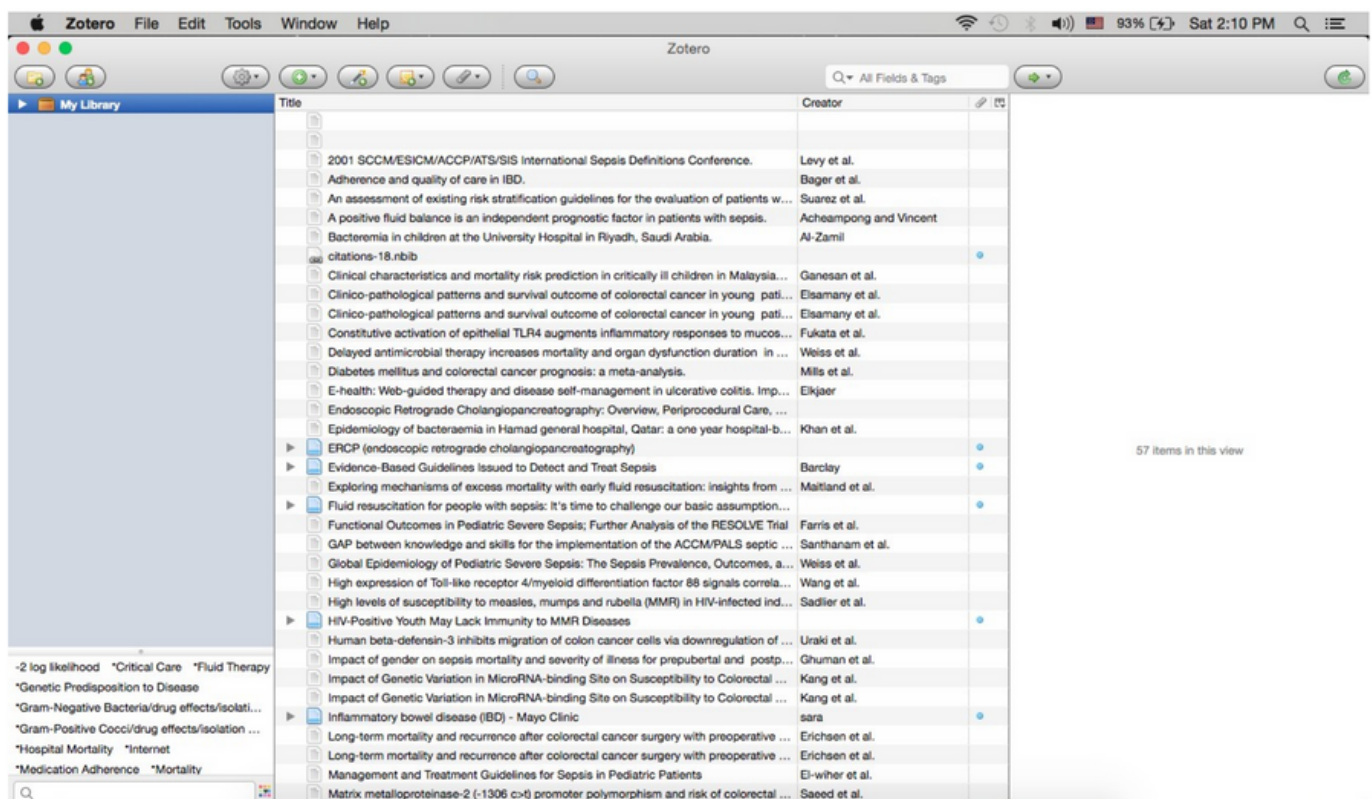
Zotero File Edit Tools Window Help

93% Sat 2:10 PM

Zotero

All Fields & Tags

My Library

| Title | Creator |
|---|---|
| | |
| | |
| 2001 SCCM/ESICM/ACCP/ATS/SIS International Sepsis Definitions Conference. | Levy et al. |
| Adherence and quality of care in IBD. | Bager et al. |
| An assessment of existing risk stratification guidelines for the evaluation of patients w... | Suarez et al. |
| A positive fluid balance is an independent prognostic factor in patients with sepsis. | Acheampong and Vincent |
| Bacteremia in children at the University Hospital in Riyadh, Saudi Arabia. | Al-Zamil |
| citations-18.nbib | |
| Clinical characteristics and mortality risk prediction in critically ill children in Malaysia... | Ganesan et al. |
| Clinico-pathological patterns and survival outcome of colorectal cancer in young pati... | Elsamany et al. |
| Clinico-pathological patterns and survival outcome of colorectal cancer in young pati... | Elsamany et al. |
| Constitutive activation of epithelial TLR4 augments inflammatory responses to mucos... | Fukata et al. |
| Delayed antimicrobial therapy increases mortality and organ dysfunction duration in ... | Weiss et al. |
| Diabetes mellitus and colorectal cancer prognosis: a meta-analysis. | Mills et al. |
| E-health: Web-guided therapy and disease self-management in ulcerative colitis. Imp... | Elkjaer |
| Endoscopic Retrograde Cholangiopancreatography: Overview, Periprocedural Care, ... | |
| Epidemiology of bacteraemia in Hamad general hospital, Qatar: a one year hospital-b... | Khan et al. |
| ERCP (endoscopic retrograde cholangiopancreatography) | |
| Evidence-Based Guidelines Issued to Detect and Treat Sepsis | Barclay |
| Exploring mechanisms of excess mortality with early fluid resuscitation: insights from ... | Maitland et al. |
| Fluid resuscitation for people with sepsis: It's time to challenge our basic assumption... | |
| Functional Outcomes in Pediatric Severe Sepsis; Further Analysis of the RESOLVE Trial | Farris et al. |
| GAP between knowledge and skills for the implementation of the ACCM/PALS septic ... | Santhanam et al. |
| Global Epidemiology of Pediatric Severe Sepsis: The Sepsis Prevalence, Outcomes, a... | Weiss et al. |
| High expression of Toll-like receptor 4/myeloid differentiation factor 88 signals correla... | Wang et al. |
| High levels of susceptibility to measles, mumps and rubella (MMR) in HIV-infected ind... | Sadlier et al. |
| HIV-Positive Youth May Lack Immunity to MMR Diseases | |
| Human beta-defensin-3 inhibits migration of colon cancer cells via downregulation of ... | Uraki et al. |
| Impact of gender on sepsis mortality and severity of illness for prepubertal and postp... | Ghuman et al. |
| Impact of Genetic Variation in MicroRNA-binding Site on Susceptibility to Colorectal ... | Kang et al. |
| Impact of Genetic Variation in MicroRNA-binding Site on Susceptibility to Colorectal ... | Kang et al. |
| Inflammatory bowel disease (IBD) - Mayo Clinic | sara |
| Long-term mortality and recurrence after colorectal cancer surgery with preoperative ... | Erichsen et al. |
| Long-term mortality and recurrence after colorectal cancer surgery with preoperative ... | Erichsen et al. |
| Management and Treatment Guidelines for Sepsis in Pediatric Patients | El-wiher et al. |
| Matrix metalloproteinase-2 (-1306 c>t) promoter polymorphism and risk of colorectal ... | Saeed et al. |

57 items in this view

-2 log likelihood *Critical Care *Fluid Therapy
*Genetic Predisposition to Disease
*Gram-Negative Bacteria/drug effects/isolati...
*Gram-Positive Cocci/drug effects/isolation ...
*Hospital Mortality *Internet
*Medication Adherence *Mortality